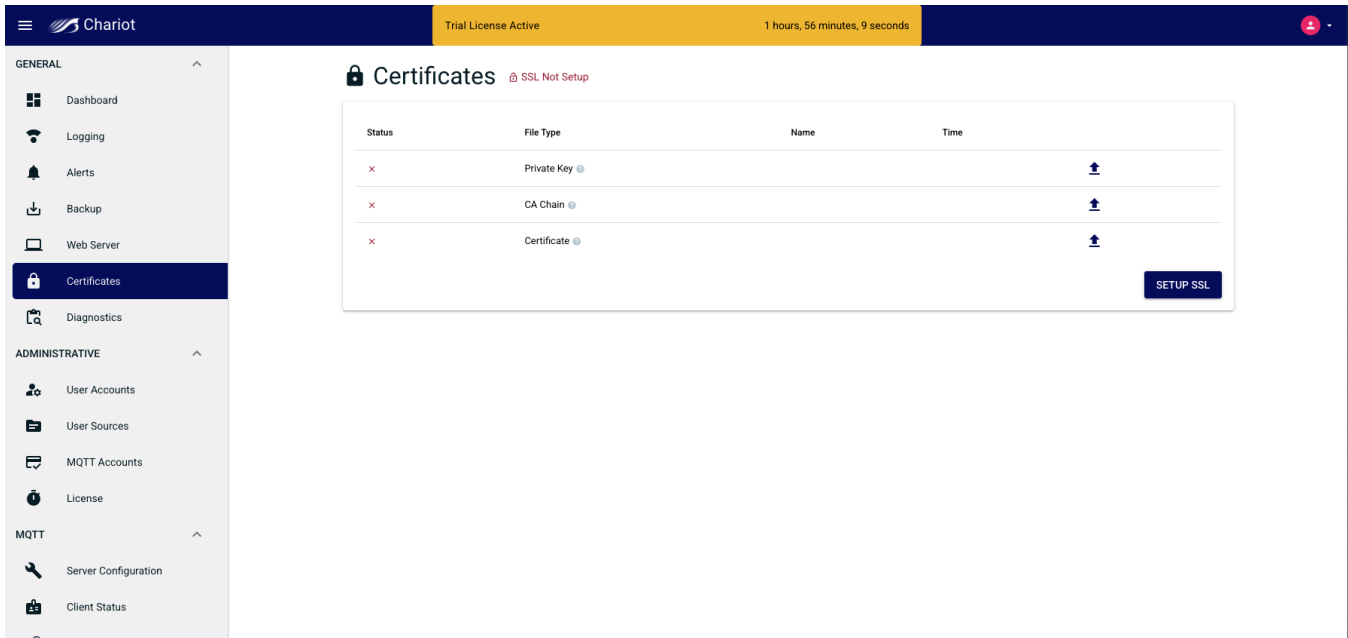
Chariot

Trial License Active 1 hours, 56 minutes, 9 seconds

GENERAL
Dashboard
Logging
Alerts
Backup
Web Server
Certificates
Diagnostics
ADMINISTRATIVE
User Accounts
User Sources
MQTT Accounts
License
MQTT
Server Configuration
Client Status

Certificates SSL Not Setup

| Status | File Type | Name | Time |
|---|---|---|---|
| × | Private Key | | |
| × | CA Chain | | |
| × | Certificate | | |

SETUP SSL